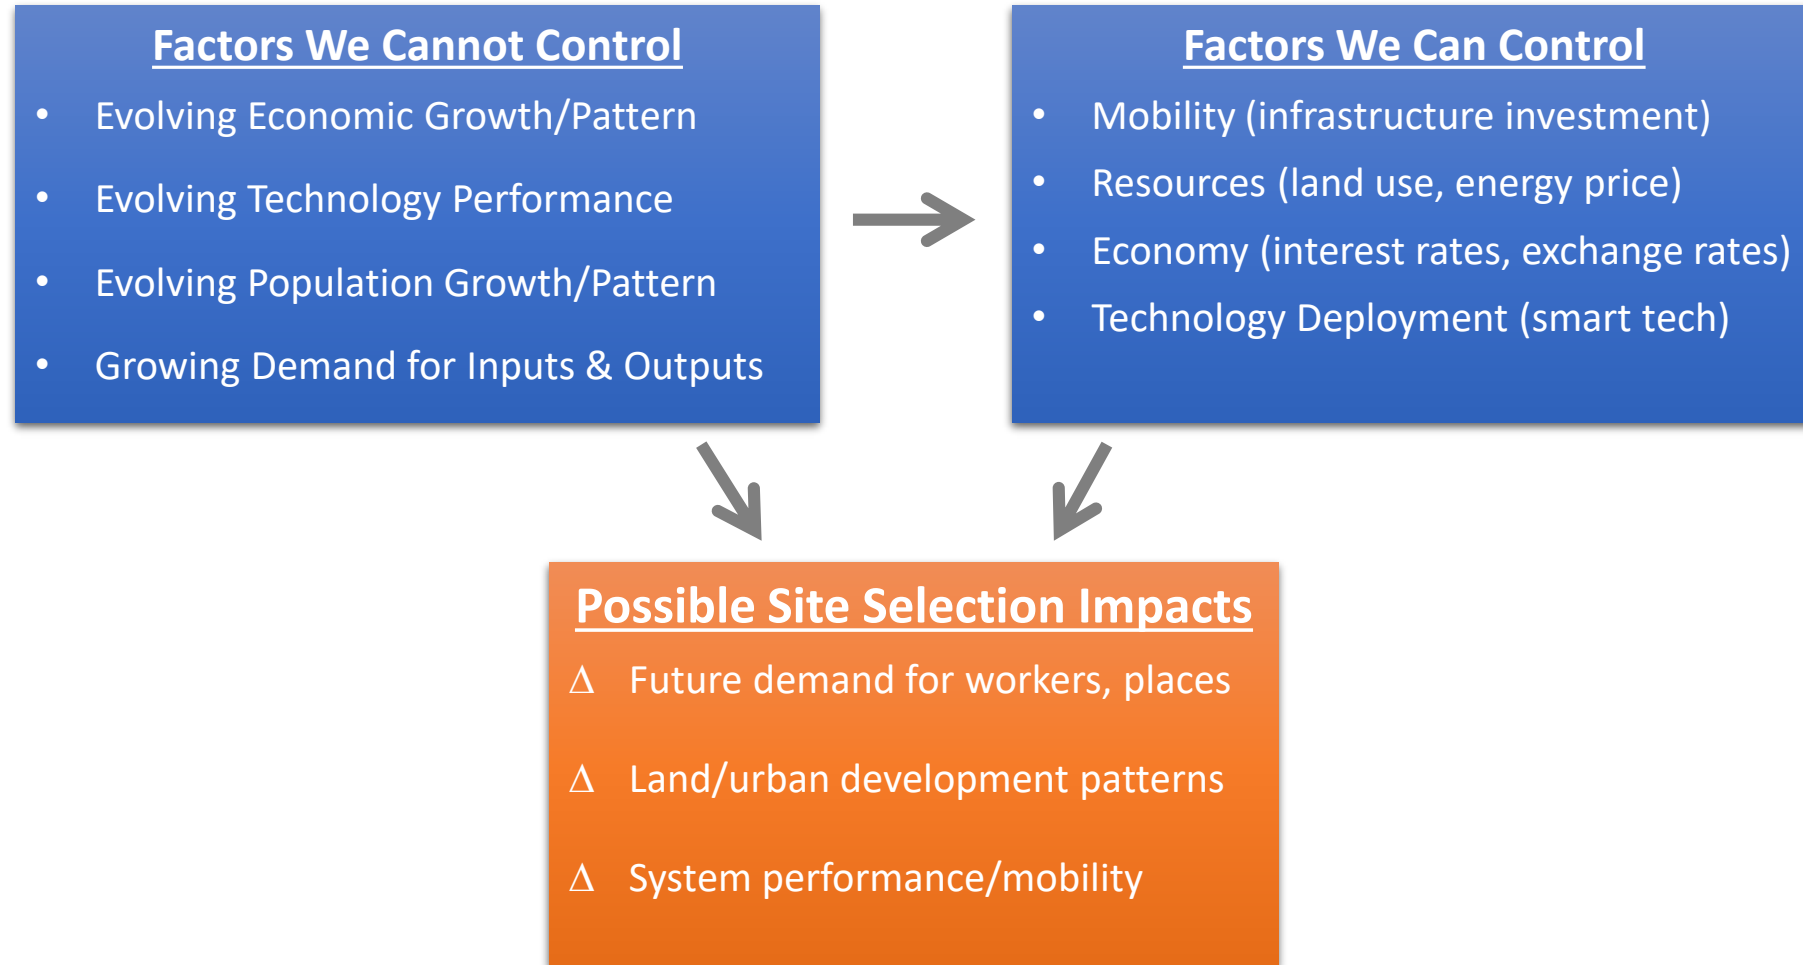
Factors We Cannot Control

- Evolving Economic Growth/Pattern
- Evolving Technology Performance
- Evolving Population Growth/Pattern
- Growing Demand for Inputs & Outputs

Factors We Can Control

- Mobility (infrastructure investment)
- Resources (land use, energy price)
- Economy (interest rates, exchange rates)
- Technology Deployment (smart tech)

Possible Site Selection Impacts

$\Delta$ Future demand for workers, places

$\Delta$ Land/urban development patterns

$\Delta$ System performance/mobility